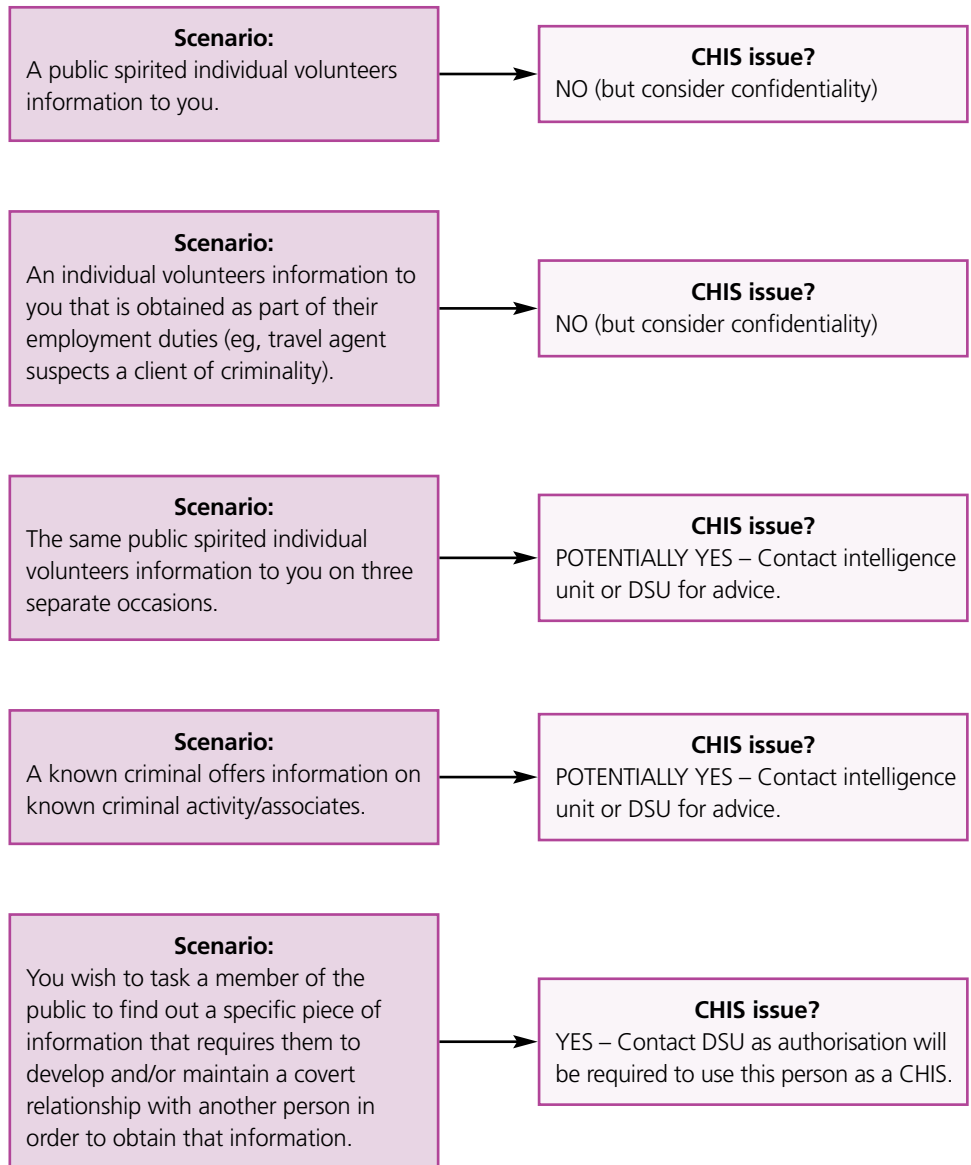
Scenario:
A public spirited individual volunteers information to you.

CHIS issue?
NO (but consider confidentiality)

Scenario:
An individual volunteers information to you that is obtained as part of their employment duties (eg, travel agent suspects a client of criminality).

CHIS issue?
NO (but consider confidentiality)

Scenario:
The same public spirited individual volunteers information to you on three separate occasions.

CHIS issue?
POTENTIALLY YES – Contact intelligence unit or DSU for advice.

Scenario:
A known criminal offers information on known criminal activity/associates.

CHIS issue?
POTENTIALLY YES – Contact intelligence unit or DSU for advice.

Scenario:
You wish to task a member of the public to find out a specific piece of information that requires them to develop and/or maintain a covert relationship with another person in order to obtain that information.

CHIS issue?
YES – Contact DSU as authorisation will be required to use this person as a CHIS.